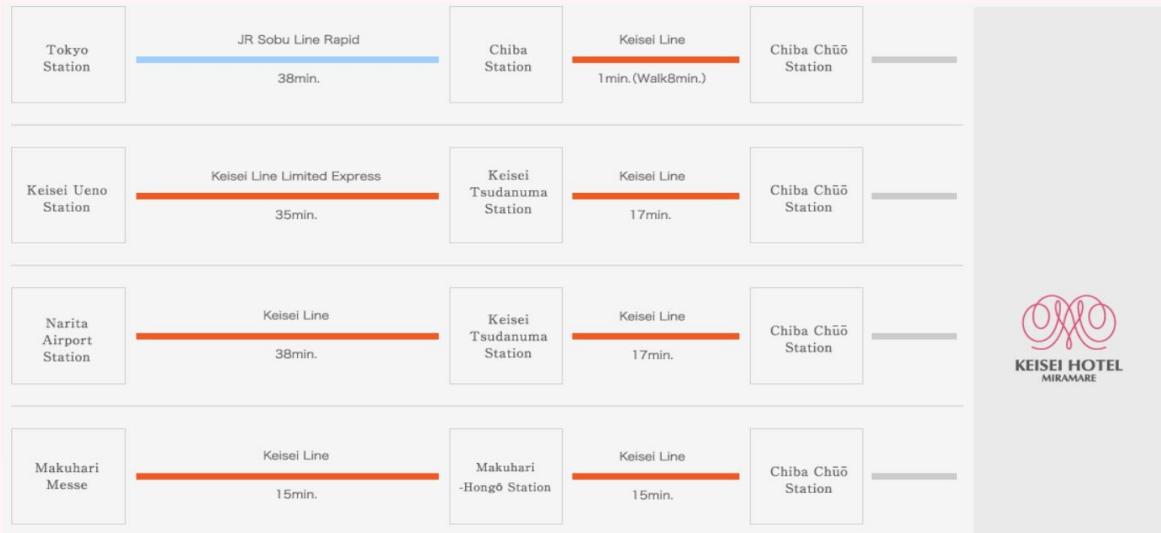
Tokyo Station

JR Sobu Line Rapid

38min.

Chiba Station

Keisei Line

1min.(Walk8min.)

Chiba Chūō Station

Keisei Ueno Station

Keisei Line Limited Express

35min.

Keisei Tsudanuma Station

Keisei Line

17min.

Chiba Chūō Station

Narita Airport Station

Keisei Line

38min.

Keisei Tsudanuma Station

Keisei Line

17min.

Chiba Chūō Station

Makuhari Messe

Keisei Line

15min.

Makuhari -Hongō Station

Keisei Line

15min.

Chiba Chūō Station

KEISEI HOTEL
MIRAMARE